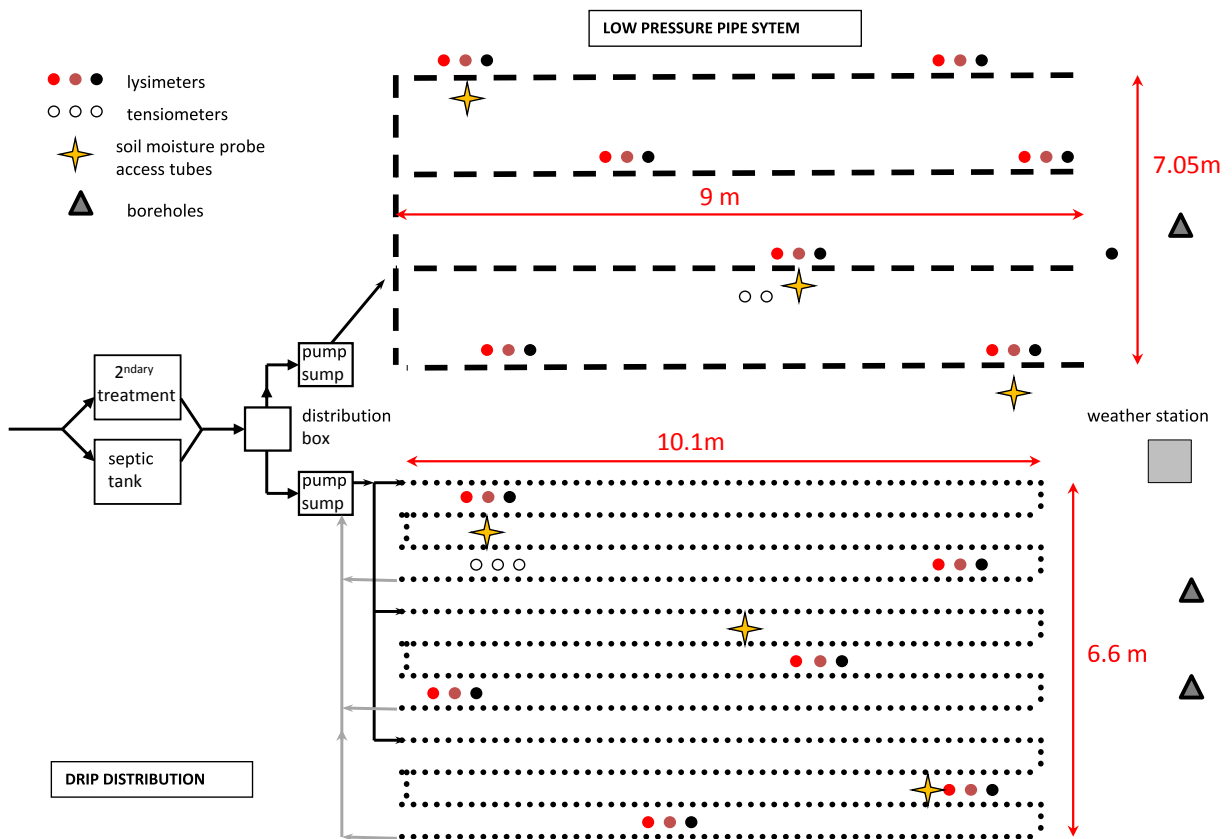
LOW PRESSURE PIPE SYTEM

lysimeters

tensiometers

soil moisture probe access tubes

boreholes

7.05m

9 m

2ndary treatment

septic tank

distribution box

pump sump

pump sump

weather station

10.1m

6.6 m

DRIP DISTRIBUTION